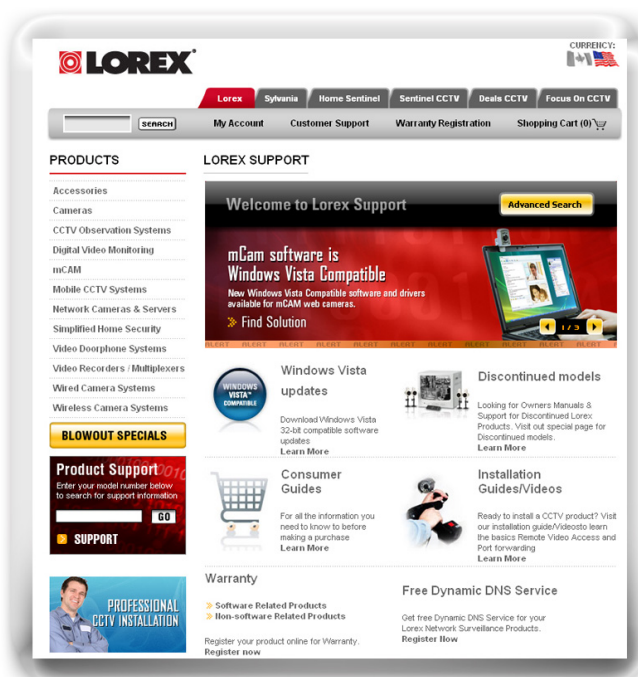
LOREX®

CURRENCY:

Lorex | Sylvania | Home Sentinel | Sentinel CCTV | Deals CCTV | Focus On CCTV

SEARCH | My Account | Customer Support | Warranty Registration | Shopping Cart (0)

PRODUCTS

Accessories
Cameras
CCTV Observation Systems
Digital Video Monitoring
mCAM
Mobile CCTV Systems
Network Cameras & Servers
Simplified Home Security
Video Doorphone Systems
Video Recorders / Multiplexers
Wired Camera Systems
Wireless Camera Systems

BLOWOUT SPECIALS

Product Support
Enter your model number below to search for support information
GO
SUPPORT

PROFESSIONAL CCTV INSTALLATION

LOREX SUPPORT

Welcome to Lorex Support
Advanced Search

mCam software is Windows Vista Compatible
New Windows Vista Compatible software and drivers available for mCAM web cameras.
Find Solution
1 / 3

WINDOWS VISTA COMPATIBLE

Windows Vista updates
Download Windows Vista 32-bit compatible software updates
Learn More

Discontinued models
Looking for Owners Manuals & Support for Discontinued Lorex Products. Visit out special page for Discontinued models.
Learn More

Consumer Guides
For all the information you need to know to before making a purchase
Learn More

Installation Guides/Videos
Ready to install a CCTV product? Visit our installation guide/Videosto learn the basics Remote Video Access and Port forwarding
Learn More

Warranty
Software Related Products
Non-software Related Products
Register your product online for Warranty.
Register now

Free Dynamic DNS Service
Get free Dynamic DNS Service for your Lorex Network Surveillance Products.
Register Now